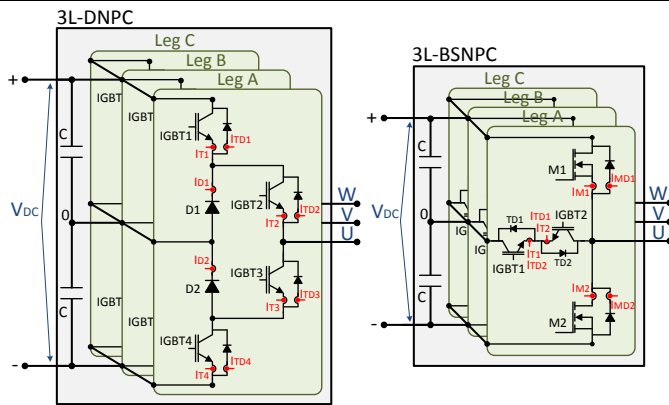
3L-DNPC

Leg C
Leg B
Leg A

+
C
0
C
-
$V_{DC}$

IGBT
IGBT
IGBT
IGBT

IGBT1
$I_{T1}$
$I_{TD1}$
$I_{D1}$
D1
IGBT2
$I_{T2}$
$I_{TD2}$
$I_{D2}$
D2
IGBT3
$I_{T3}$
$I_{TD3}$
IGBT4
$I_{T4}$
$I_{TD4}$

W
V
U

3L-BSNPC

Leg C
Leg B
Leg A

+
C
0
C
-
$V_{DC}$

IG
IG

M1
$I_{M1}$
$I_{MD1}$
TD1
$I_{TD1}$
IGBT2
$I_{T2}$
$I_{T1}$
IGBT1
$I_{TD2}$
TD2
$I_{M2}$
$I_{MD2}$
M2

W
V
U